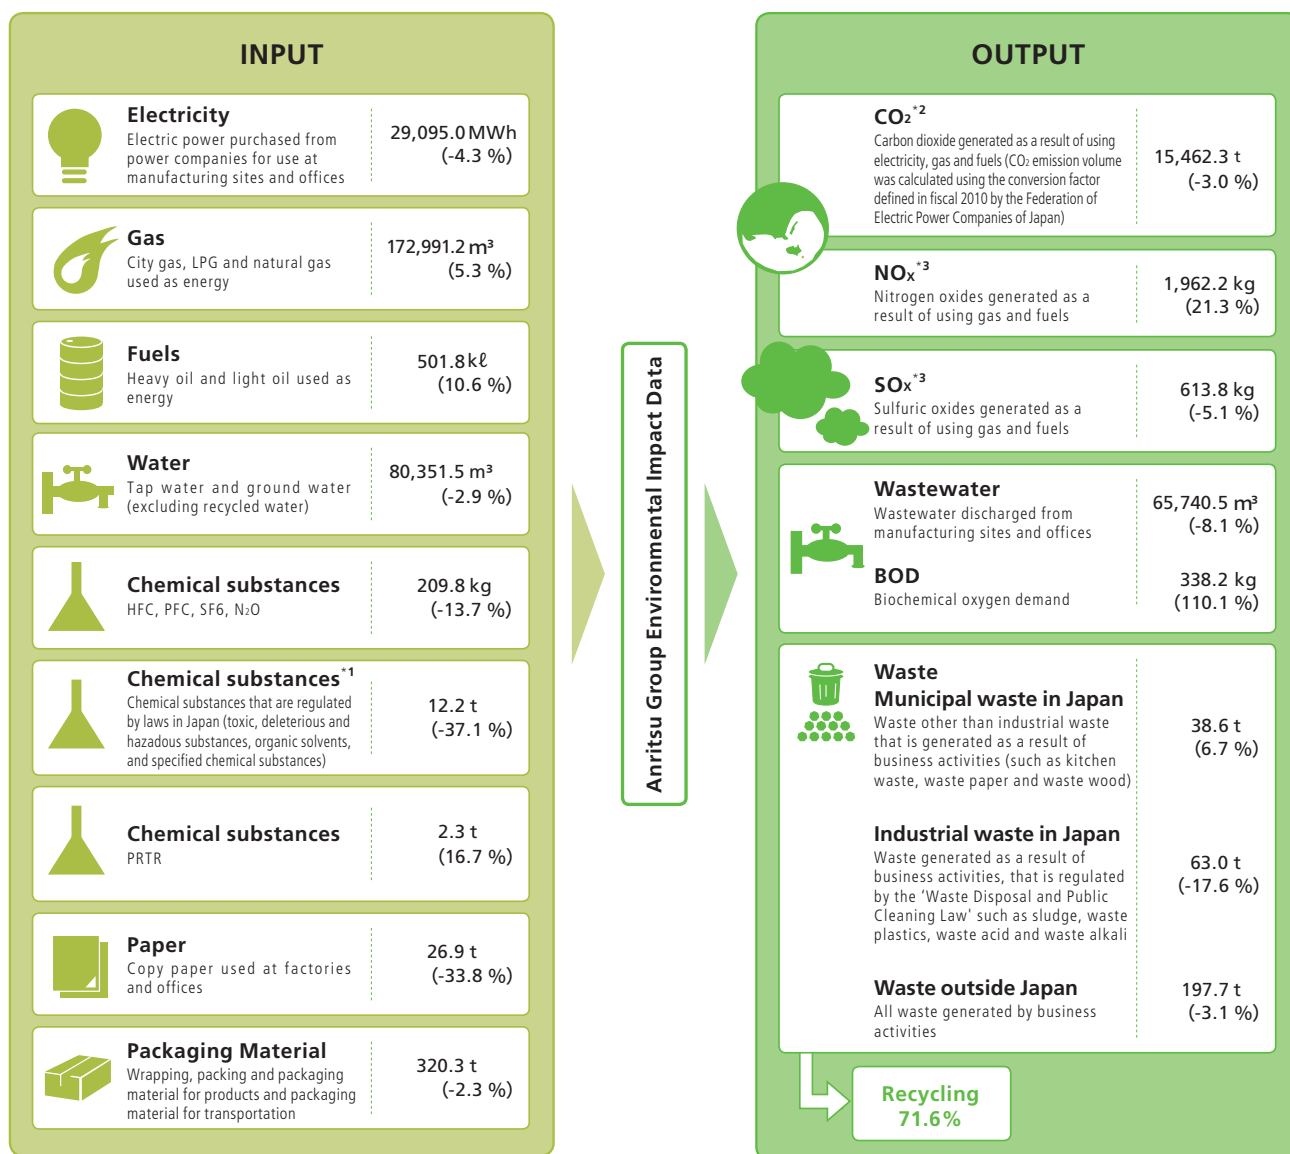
INPUT

**Electricity**
Electric power purchased from power companies for use at manufacturing sites and offices
29,095.0 MWh (-4.3 %)

**Gas**
City gas, LPG and natural gas used as energy
172,991.2 m³ (5.3 %)

**Fuels**
Heavy oil and light oil used as energy
501.8 kℓ (10.6 %)

**Water**
Tap water and ground water (excluding recycled water)
80,351.5 m³ (-2.9 %)

**Chemical substances**
HFC, PFC, SF6, $N_2O$
209.8 kg (-13.7 %)

**Chemical substances**$^{*1}$
Chemical substances that are regulated by laws in Japan (toxic, deleterious and hazadous substances, organic solvents, and specified chemical substances)
12.2 t (-37.1 %)

**Chemical substances**
PRTR
2.3 t (16.7 %)

**Paper**
Copy paper used at factories and offices
26.9 t (-33.8 %)

**Packaging Material**
Wrapping, packing and packaging material for products and packaging material for transportation
320.3 t (-2.3 %)

Anritsu Group Environmental Impact Data

OUTPUT

**$CO_2$**$^{*2}$
Carbon dioxide generated as a result of using electricity, gas and fuels ($CO_2$ emission volume was calculated using the conversion factor defined in fiscal 2010 by the Federation of Electric Power Companies of Japan)
15,462.3 t (-3.0 %)

**NOx**$^{*3}$
Nitrogen oxides generated as a result of using gas and fuels
1,962.2 kg (21.3 %)

**SOx**$^{*3}$
Sulfuric oxides generated as a result of using gas and fuels
613.8 kg (-5.1 %)

**Wastewater**
Wastewater discharged from manufacturing sites and offices
65,740.5 m³ (-8.1 %)

**BOD**
Biochemical oxygen demand
338.2 kg (110.1 %)

**Waste**
**Municipal waste in Japan**
Waste other than industrial waste that is generated as a result of business activities (such as kitchen waste, waste paper and waste wood)
38.6 t (6.7 %)

**Industrial waste in Japan**
Waste generated as a result of business activities, that is regulated by the 'Waste Disposal and Public Cleaning Law' such as sludge, waste plastics, waste acid and waste alkali
63.0 t (-17.6 %)

**Waste outside Japan**
All waste generated by business activities
197.7 t (-3.1 %)

Recycling 71.6%